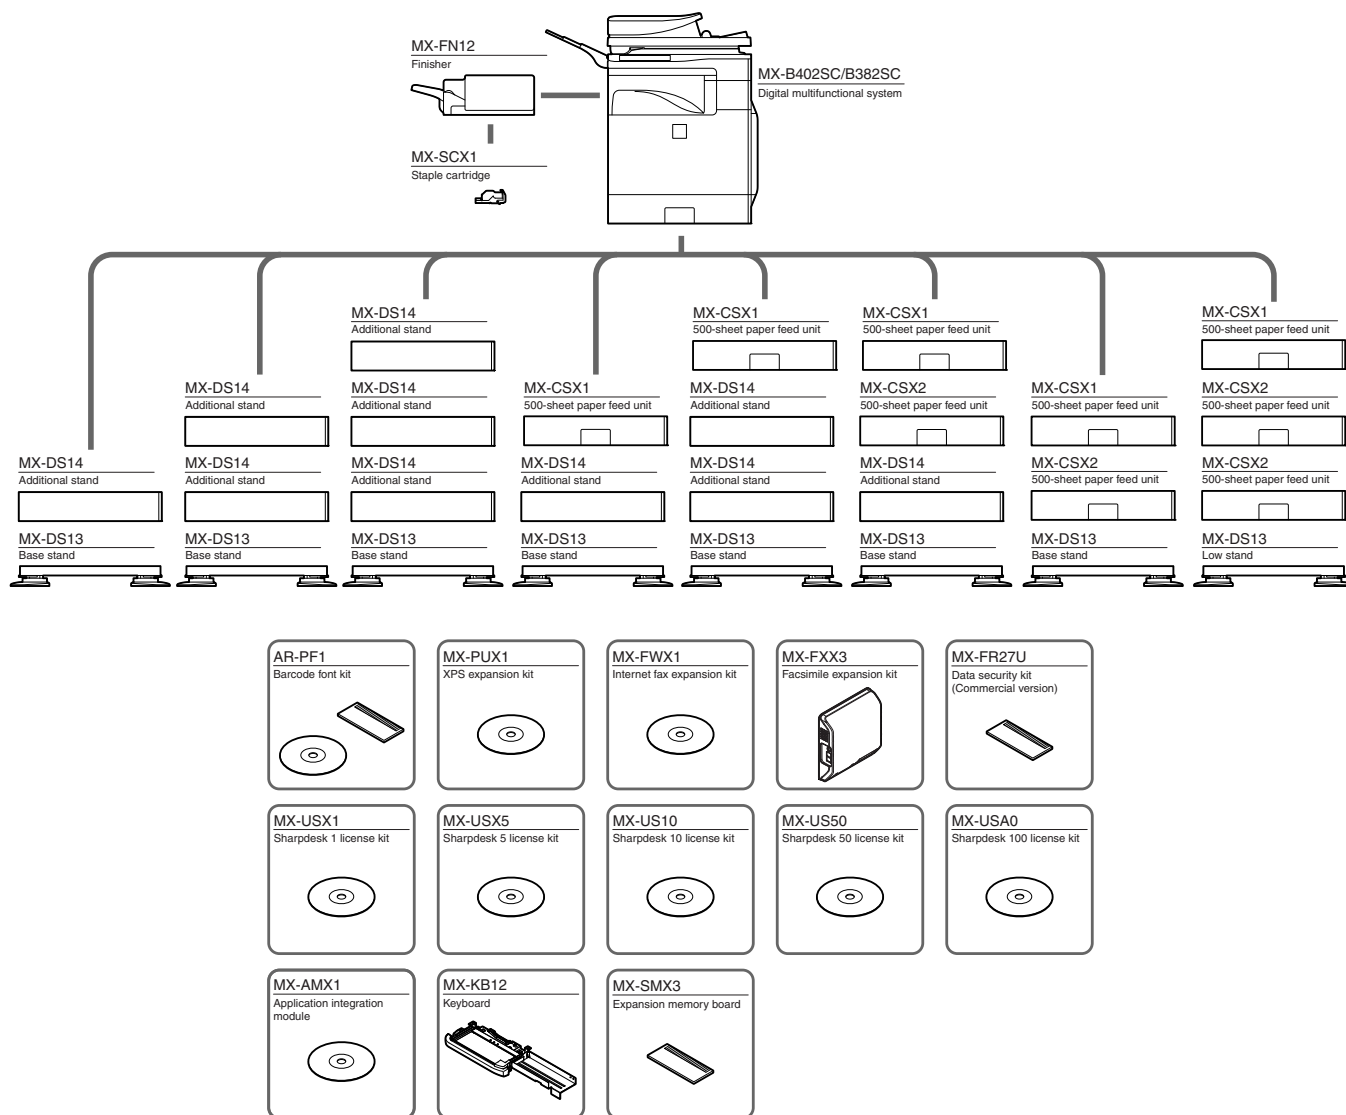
MX-FN12
Finisher

MX-SCX1
Staple cartridge

MX-B402SC/B382SC
Digital multifunctional system

MX-DS14
Additional stand

MX-DS13
Base stand

MX-DS14
Additional stand

MX-DS14
Additional stand

MX-DS13
Base stand

MX-DS14
Additional stand

MX-DS14
Additional stand

MX-DS14
Additional stand

MX-DS13
Base stand

MX-CSX1
500-sheet paper feed unit

MX-DS14
Additional stand

MX-DS13
Base stand

MX-CSX1
500-sheet paper feed unit

MX-DS14
Additional stand

MX-DS14
Additional stand

MX-DS13
Base stand

MX-CSX1
500-sheet paper feed unit

MX-CSX2
500-sheet paper feed unit

MX-DS14
Additional stand

MX-DS13
Base stand

MX-CSX1
500-sheet paper feed unit

MX-CSX2
500-sheet paper feed unit

MX-DS13
Base stand

MX-CSX1
500-sheet paper feed unit

MX-CSX2
500-sheet paper feed unit

MX-CSX2
500-sheet paper feed unit

MX-DS13
Low stand

AR-PF1
Barcode font kit

MX-PUX1
XPS expansion kit

MX-FWX1
Internet fax expansion kit

MX-FXX3
Facsimile expansion kit

MX-FR27U
Data security kit (Commercial version)

MX-USX1
Sharpdesk 1 license kit

MX-USX5
Sharpdesk 5 license kit

MX-US10
Sharpdesk 10 license kit

MX-US50
Sharpdesk 50 license kit

MX-USA0
Sharpdesk 100 license kit

MX-AMX1
Application integration module

MX-KB12
Keyboard

MX-SMX3
Expansion memory board